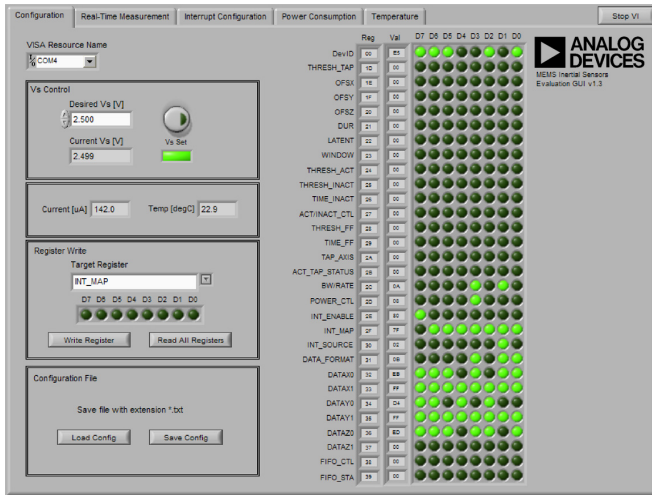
Configuration | Real-Time Measurement | Interrupt Configuration | Power Consumption | Temperature | Stop VI

VISA Resource Name
COM4

Vs Control
Desired Vs [V]
2.500
Current Vs [V]
2.499
Vs Set

Current [uA] 142.0
Temp [degC] 22.9

Register Write
Target Register
INT_MAP
D7 D6 D5 D4 D3 D2 D1 D0
Write Register
Read All Registers

Configuration File
Save file with extension *.txt
Load Config
Save Config

| | Reg | Val |
|---|---|---|
| DevID | 00 | E5 |
| THRESH_TAP | 1D | 00 |
| OFSX | 1E | 00 |
| OFSY | 1F | 00 |
| OFSZ | 20 | 00 |
| DUR | 21 | 00 |
| LATENT | 22 | 00 |
| WINDOW | 23 | 00 |
| THRESH_ACT | 24 | 00 |
| THRESH_INACT | 25 | 00 |
| TIME_INACT | 26 | 00 |
| ACT/INACT_CTL | 27 | 00 |
| THRESH_FF | 28 | 00 |
| TIME_FF | 29 | 00 |
| TAP_AXIS | 2A | 00 |
| ACT_TAP_STATUS | 2B | 00 |
| BW/RATE | 2C | 0A |
| POWER_CTL | 2D | 08 |
| INT_ENABLE | 2E | 80 |
| INT_MAP | 2F | 7F |
| INT_SOURCE | 30 | 02 |
| DATA_FORMAT | 31 | 0B |
| DATAX0 | 32 | EB |
| DATAX1 | 33 | FF |
| DATAY0 | 34 | D4 |
| DATAY1 | 35 | FF |
| DATAZ0 | 36 | ED |
| DATAZ1 | 37 | 00 |
| FIFO_CTL | 38 | 00 |
| FIFO_STA | 39 | 00 |

D7 D6 D5 D4 D3 D2 D1 D0

ANALOG DEVICES
MEMS Inertial Sensors
Evaluation GUI v1.3